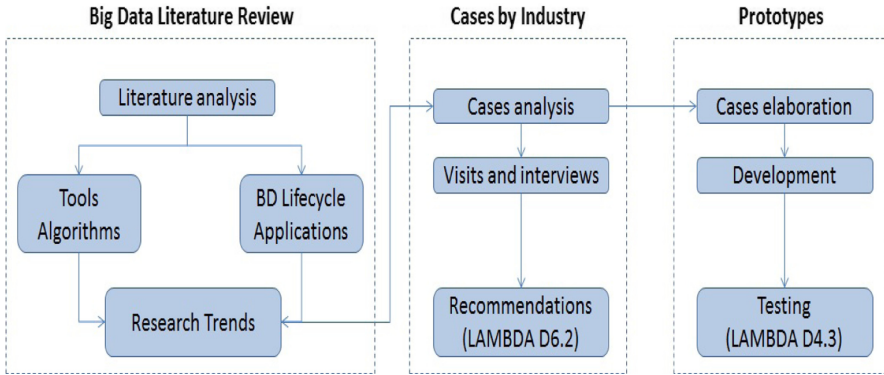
Big Data Literature Review

Literature analysis

Tools Algorithms

BD Lifecycle Applications

Research Trends

Cases by Industry

Cases analysis

Visits and interviews

Recommendations (LAMBDA D6.2)

Prototypes

Cases elaboration

Development

Testing (LAMBDA D4.3)